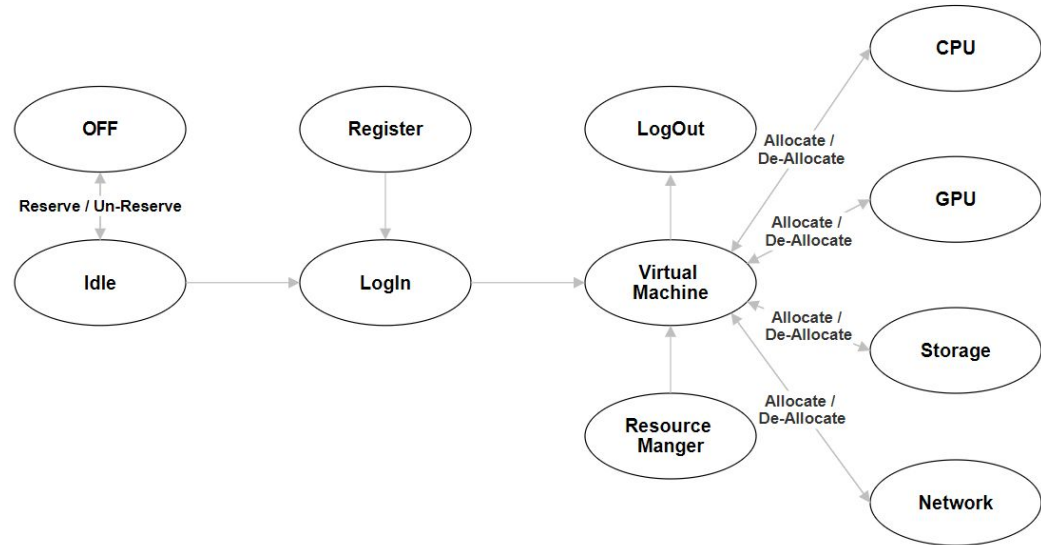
CPU

OFF

Register

LogOut

Allocate / De-Allocate

Reserve / Un-Reserve

GPU

Allocate / De-Allocate

Idle

LogIn

Virtual Machine

Allocate / De-Allocate

Storage

Resource Manger

Allocate / De-Allocate

Network